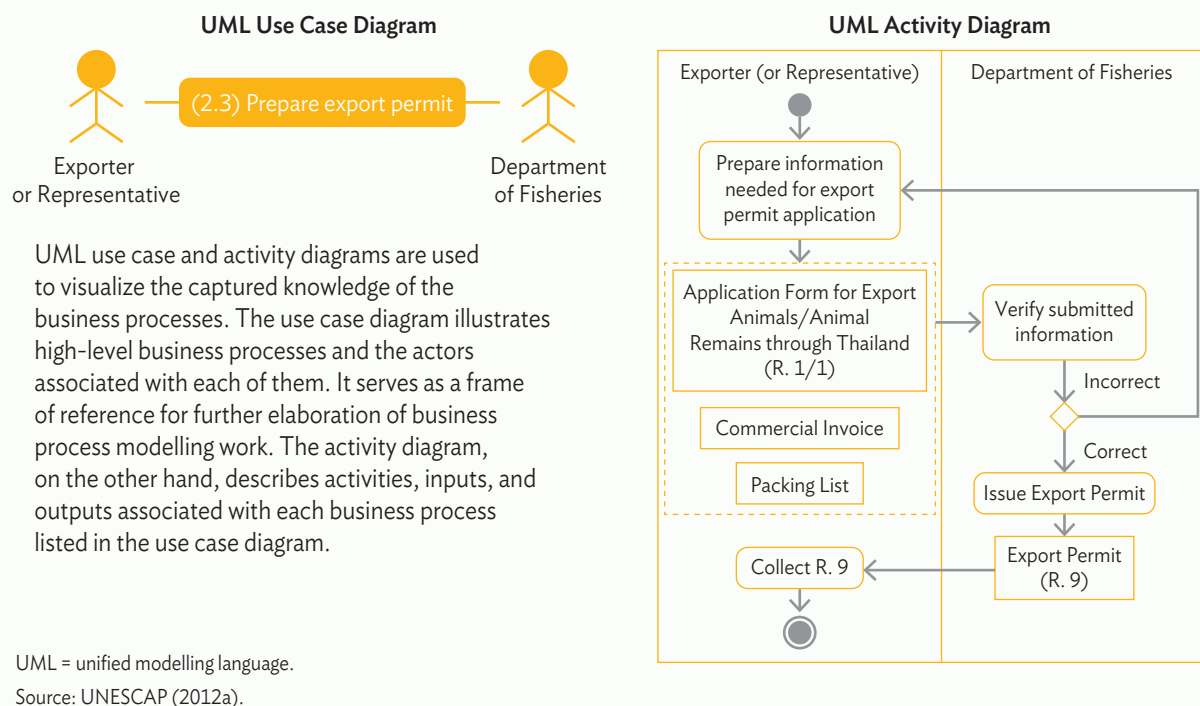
UML Use Case Diagram

(2.3) Prepare export permit

Exporter or Representative

Department of Fisheries

UML use case and activity diagrams are used to visualize the captured knowledge of the business processes. The use case diagram illustrates high-level business processes and the actors associated with each of them. It serves as a frame of reference for further elaboration of business process modelling work. The activity diagram, on the other hand, describes activities, inputs, and outputs associated with each business process listed in the use case diagram.

UML Activity Diagram

Exporter (or Representative)

Department of Fisheries

Prepare information needed for export permit application

Application Form for Export Animals/Animal Remains through Thailand (R. 1/1)

Commercial Invoice

Packing List

Verify submitted information

Incorrect

Correct

Issue Export Permit

Export Permit (R. 9)

Collect R. 9

UML = unified modelling language.

Source: UNESCAP (2012a).